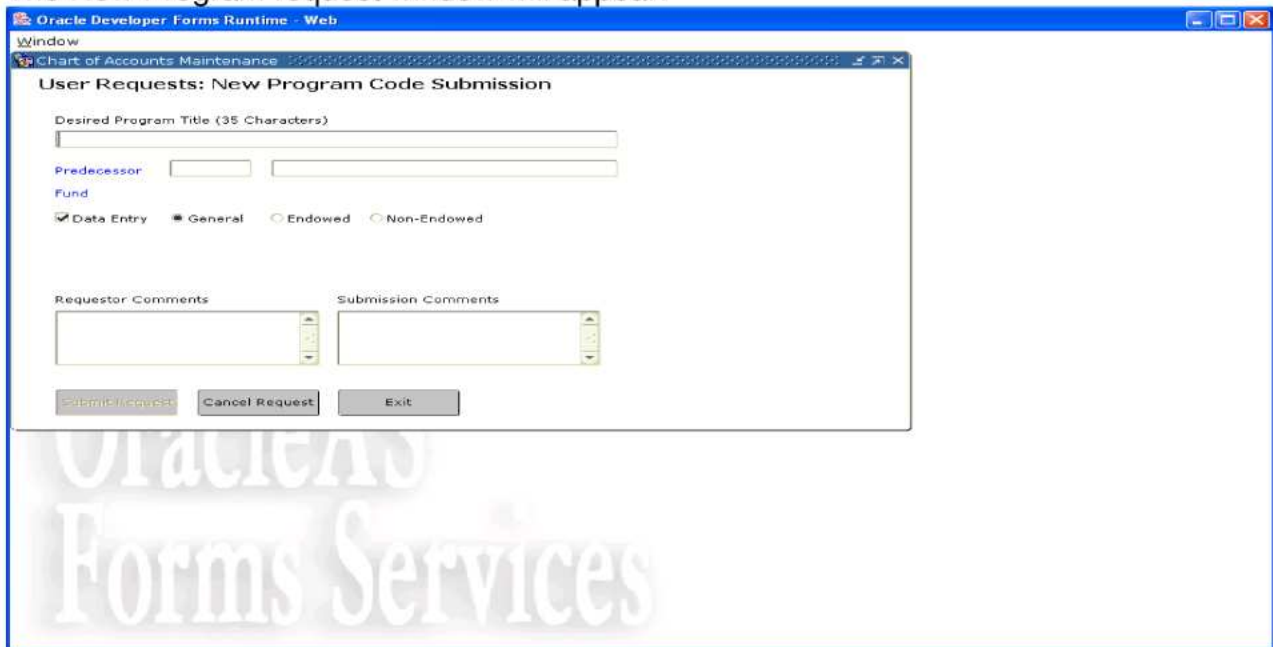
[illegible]

Oracle Developer Forms Runtime - Web

Window

Chart of Accounts Maintenance

User Requests: New Program Code Submission

Desired Program Title (35 Characters)

Predecessor

Fund

Data Entry General Endowed Non-Endowed

Requestor Comments

Submission Comments

Submit Request

Cancel Request

Exit

OracleAS

Forms Services